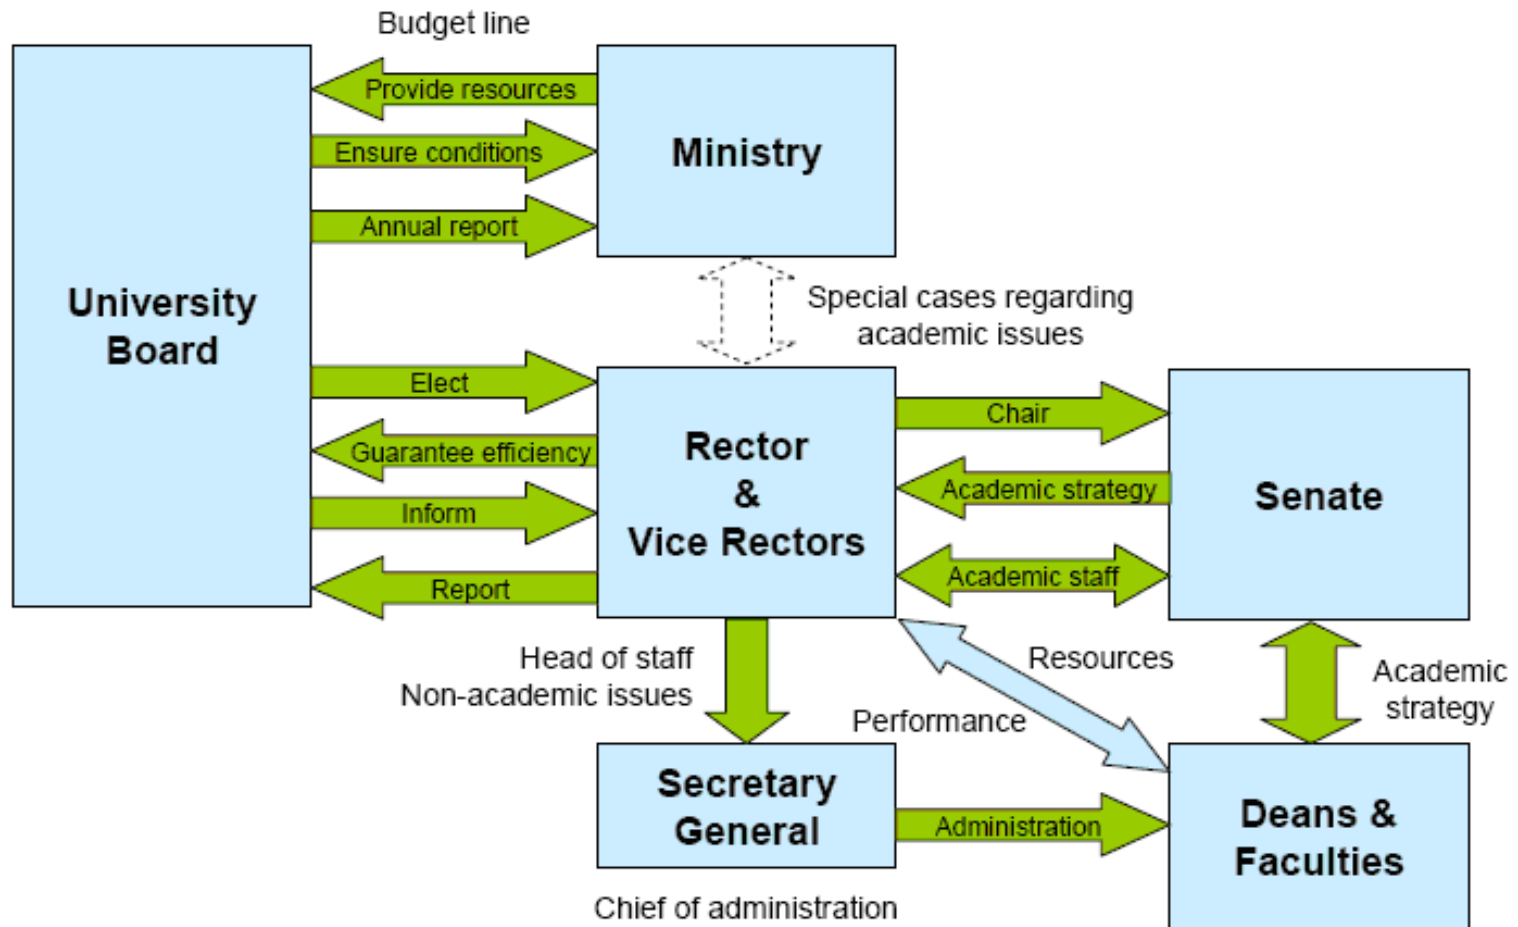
Budget line

University Board

Provide resources

Ensure conditions

Annual report

Ministry

Special cases regarding academic issues

Elect

Guarantee efficiency

Inform

Report

Rector & Vice Rectors

Chair

Academic strategy

Academic staff

Senate

Head of staff
Non-academic issues

Resources

Performance

Academic strategy

Secretary General

Administration

Deans & Faculties

Chief of administration